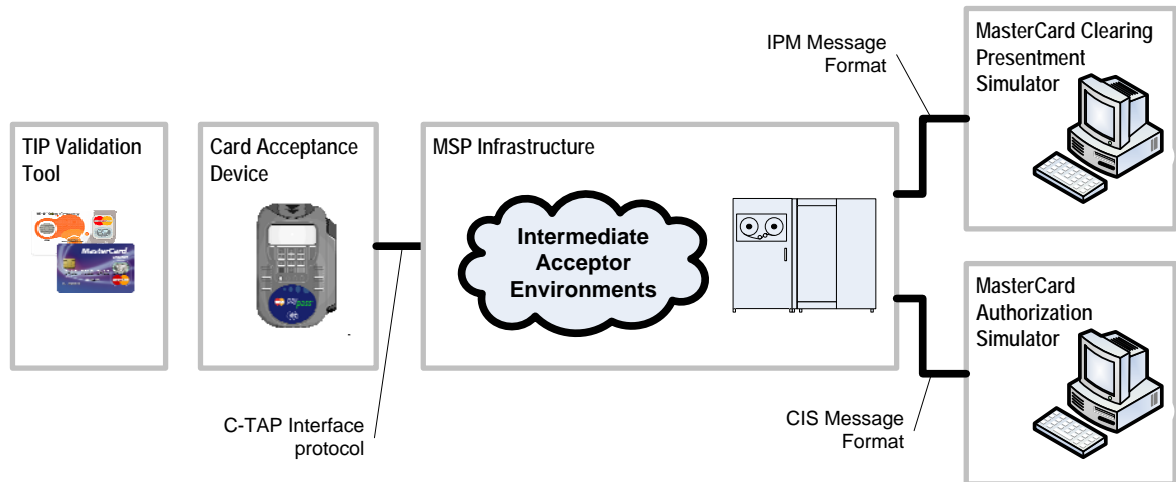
IPM Message Format

MasterCard Clearing Presentment Simulator

TIP Validation Tool

MasterCard

Card Acceptance Device

MSP Infrastructure

Intermediate Acceptor Environments

MasterCard Authorization Simulator

C-TAP Interface protocol

CIS Message Format